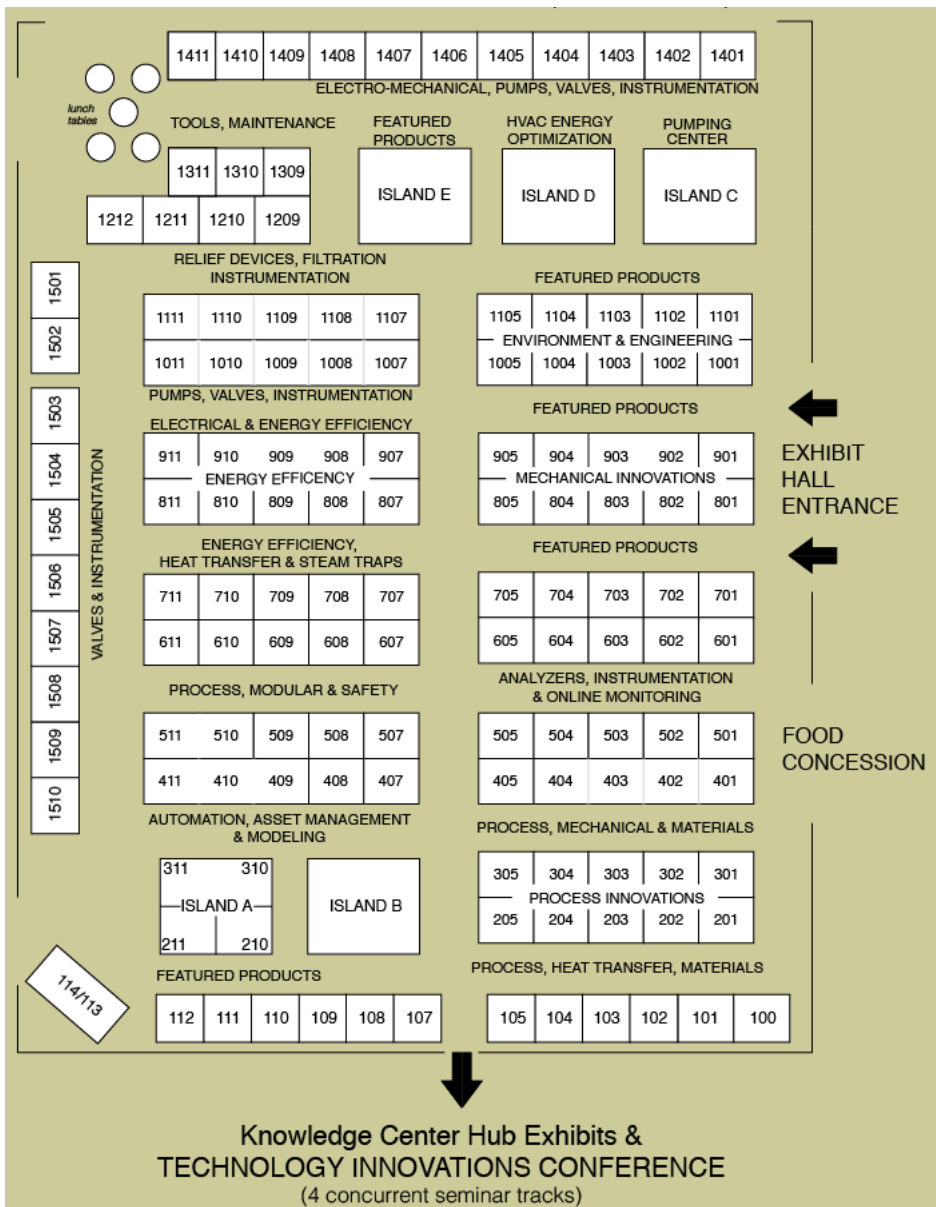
| 1411 | 1410 | 1409 | 1408 | 1407 | 1406 | 1405 | 1404 | 1403 | 1402 | 1401 |
|---|---|---|---|---|---|---|---|---|---|---|

ELECTRO-MECHANICAL, PUMPS, VALVES, INSTRUMENTATION

lunch tables

TOOLS, MAINTENANCE

FEATURED PRODUCTS

HVAC ENERGY OPTIMIZATION

PUMPING CENTER

1311 1310 1309

1212 1211 1210 1209

ISLAND E

ISLAND D

ISLAND C

RELIEF DEVICES, FILTRATION INSTRUMENTATION

FEATURED PRODUCTS

1501
1502

| 1111 | 1110 | 1109 | 1108 | 1107 |
|---|---|---|---|---|
| 1011 | 1010 | 1009 | 1008 | 1007 |

| 1105 | 1104 | 1103 | 1102 | 1101 |
|---|---|---|---|---|
| 1005 | 1004 | 1003 | 1002 | 1001 |

ENVIRONMENT & ENGINEERING

PUMPS, VALVES, INSTRUMENTATION

FEATURED PRODUCTS

1503
1504
1505
1506
1507
1508
1509
1510

VALVES & INSTRUMENTATION

ELECTRICAL & ENERGY EFFICIENCY

| 911 | 910 | 909 | 908 | 907 |
|---|---|---|---|---|
| 811 | 810 | 809 | 808 | 807 |

ENERGY EFFICENCY

| 905 | 904 | 903 | 902 | 901 |
|---|---|---|---|---|
| 805 | 804 | 803 | 802 | 801 |

MECHANICAL INNOVATIONS

EXHIBIT HALL ENTRANCE

ENERGY EFFICIENCY, HEAT TRANSFER & STEAM TRAPS

FEATURED PRODUCTS

| 711 | 710 | 709 | 708 | 707 |
|---|---|---|---|---|
| 611 | 610 | 609 | 608 | 607 |

| 705 | 704 | 703 | 702 | 701 |
|---|---|---|---|---|
| 605 | 604 | 603 | 602 | 601 |

PROCESS, MODULAR & SAFETY

ANALYZERS, INSTRUMENTATION & ONLINE MONITORING

| 511 | 510 | 509 | 508 | 507 |
|---|---|---|---|---|
| 411 | 410 | 409 | 408 | 407 |

| 505 | 504 | 503 | 502 | 501 |
|---|---|---|---|---|
| 405 | 404 | 403 | 402 | 401 |

FOOD CONCESSION

AUTOMATION, ASSET MANAGEMENT & MODELING

PROCESS, MECHANICAL & MATERIALS

311 310
ISLAND A
211 210

ISLAND B

| 305 | 304 | 303 | 302 | 301 |
|---|---|---|---|---|
| 205 | 204 | 203 | 202 | 201 |

PROCESS INNOVATIONS

114/113

FEATURED PRODUCTS

PROCESS, HEAT TRANSFER, MATERIALS

| 112 | 111 | 110 | 109 | 108 | 107 |
|---|---|---|---|---|---|

| 105 | 104 | 103 | 102 | 101 | 100 |
|---|---|---|---|---|---|

Knowledge Center Hub Exhibits &
TECHNOLOGY INNOVATIONS CONFERENCE
(4 concurrent seminar tracks)